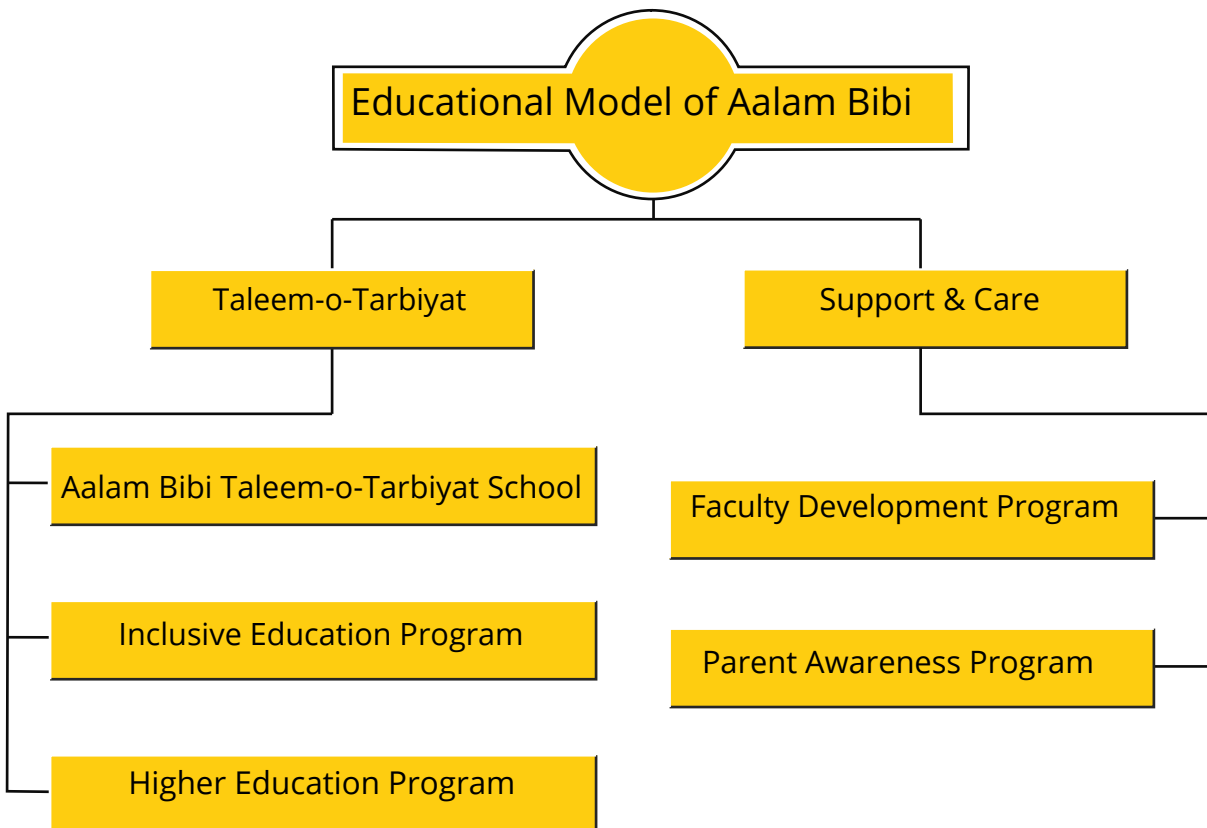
Educational Model of Aalam Bibi

Taleem-o-Tarbiyat

Aalam Bibi Taleem-o-Tarbiyat School

Inclusive Education Program

Higher Education Program

Support & Care

Faculty Development Program

Parent Awareness Program